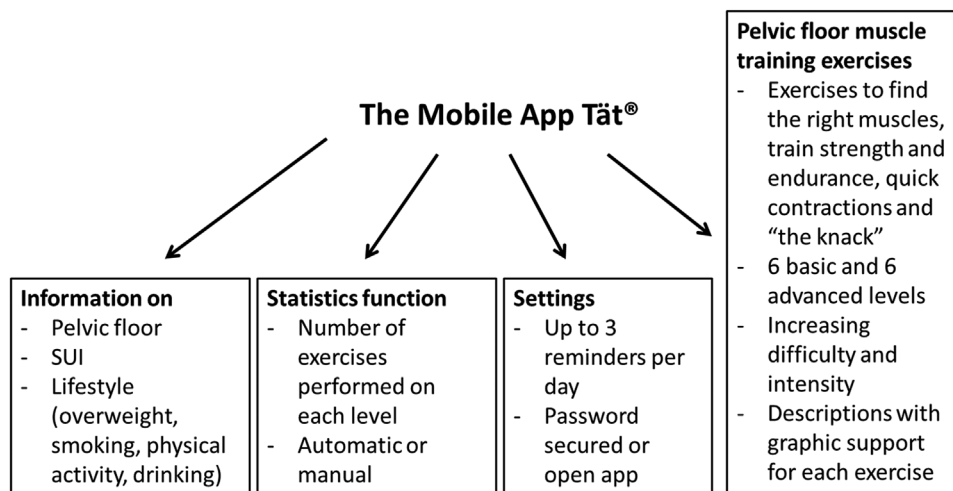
The Mobile App Tät®

Information on
- Pelvic floor
- SUI
- Lifestyle (overweight, smoking, physical activity, drinking)

Statistics function
- Number of exercises performed on each level
- Automatic or manual

Settings
- Up to 3 reminders per day
- Password secured or open app

Pelvic floor muscle training exercises
- Exercises to find the right muscles, train strength and endurance, quick contractions and "the knack"
- 6 basic and 6 advanced levels
- Increasing difficulty and intensity
- Descriptions with graphic support for each exercise